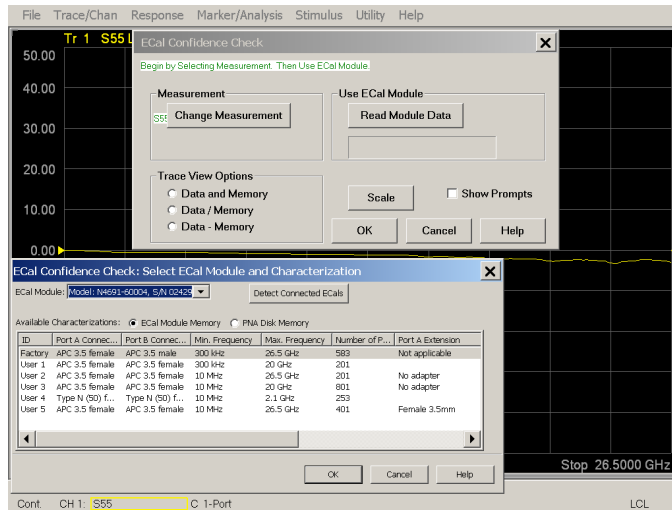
File Trace/Chan Response Marker/Analysis Stimulus Utility Help

Tr 1 S55 L

50.00
40.00
30.00
20.00
10.00
0.00

ECal Confidence Check

Begin by Selecting Measurement. Then Use ECal Module.

Measurement

S55 Change Measurement

Use ECal Module

Read Module Data

Trace View Options

Data and Memory

Data / Memory

Data - Memory

Scale

Show Prompts

OK

Cancel

Help

ECal Confidence Check: Select ECal Module and Characterization

ECal Module: Model: N4691-60004, S/N 02429

Detect Connected ECals

Available Characterizations: ECal Module Memory PNA Disk Memory

| ID | Port A Connec... | Port B Connec... | Min. Frequency | Max. Frequency | Number of P... | Port A Extension |
|---|---|---|---|---|---|---|
| Factory | APC 3.5 female | APC 3.5 male | 300 kHz | 26.5 GHz | 583 | Not applicable |
| User 1 | APC 3.5 female | APC 3.5 female | 300 kHz | 20 GHz | 201 | |
| User 2 | APC 3.5 female | APC 3.5 female | 10 MHz | 26.5 GHz | 201 | No adapter |
| User 3 | APC 3.5 female | APC 3.5 female | 10 MHz | 20 GHz | 801 | No adapter |
| User 4 | Type N (50) f... | Type N (50) f... | 10 MHz | 2.1 GHz | 253 | |
| User 5 | APC 3.5 female | APC 3.5 female | 10 MHz | 26.5 GHz | 401 | Female 3.5mm |

OK Cancel Help

Stop 26.5000 GHz

Cont. CH 1: S55 C 1-Port LCL